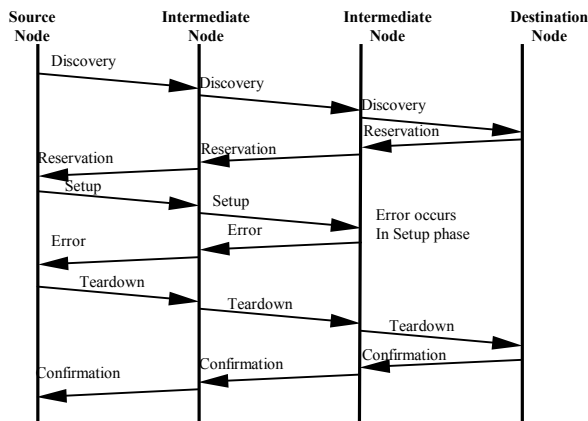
Source Node

Intermediate Node

Intermediate Node

Destination Node

Discovery

Discovery

Discovery

Reservation

Reservation

Reservation

Setup

Setup

Error occurs In Setup phase

Error

Error

Teardown

Teardown

Teardown

Confirmation

Confirmation

Confirmation